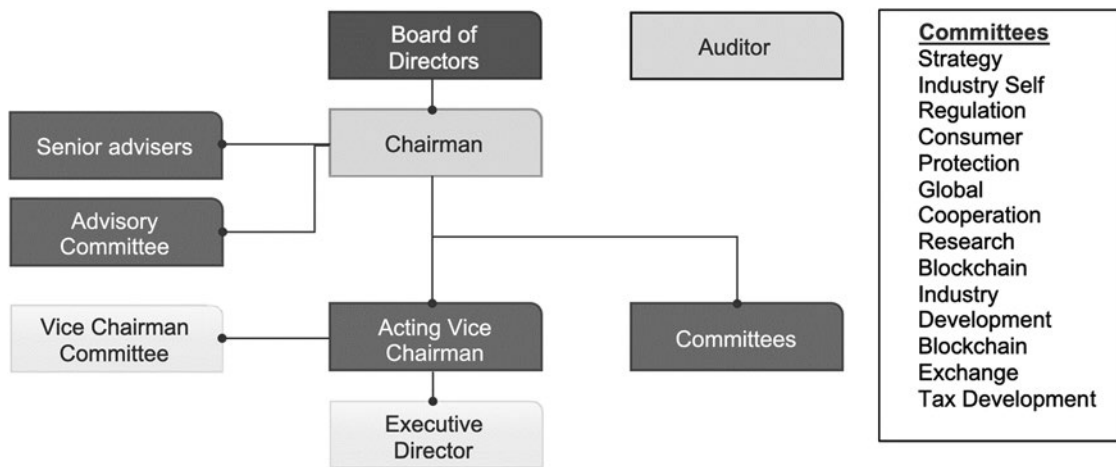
Board of Directors

Auditor

Senior advisers

Chairman

Advisory Committee

Vice Chairman Committee

Acting Vice Chairman

Committees

Executive Director

Committees
Strategy
Industry Self
Regulation
Consumer
Protection
Global
Cooperation
Research
Blockchain
Industry
Development
Blockchain
Exchange
Tax Development